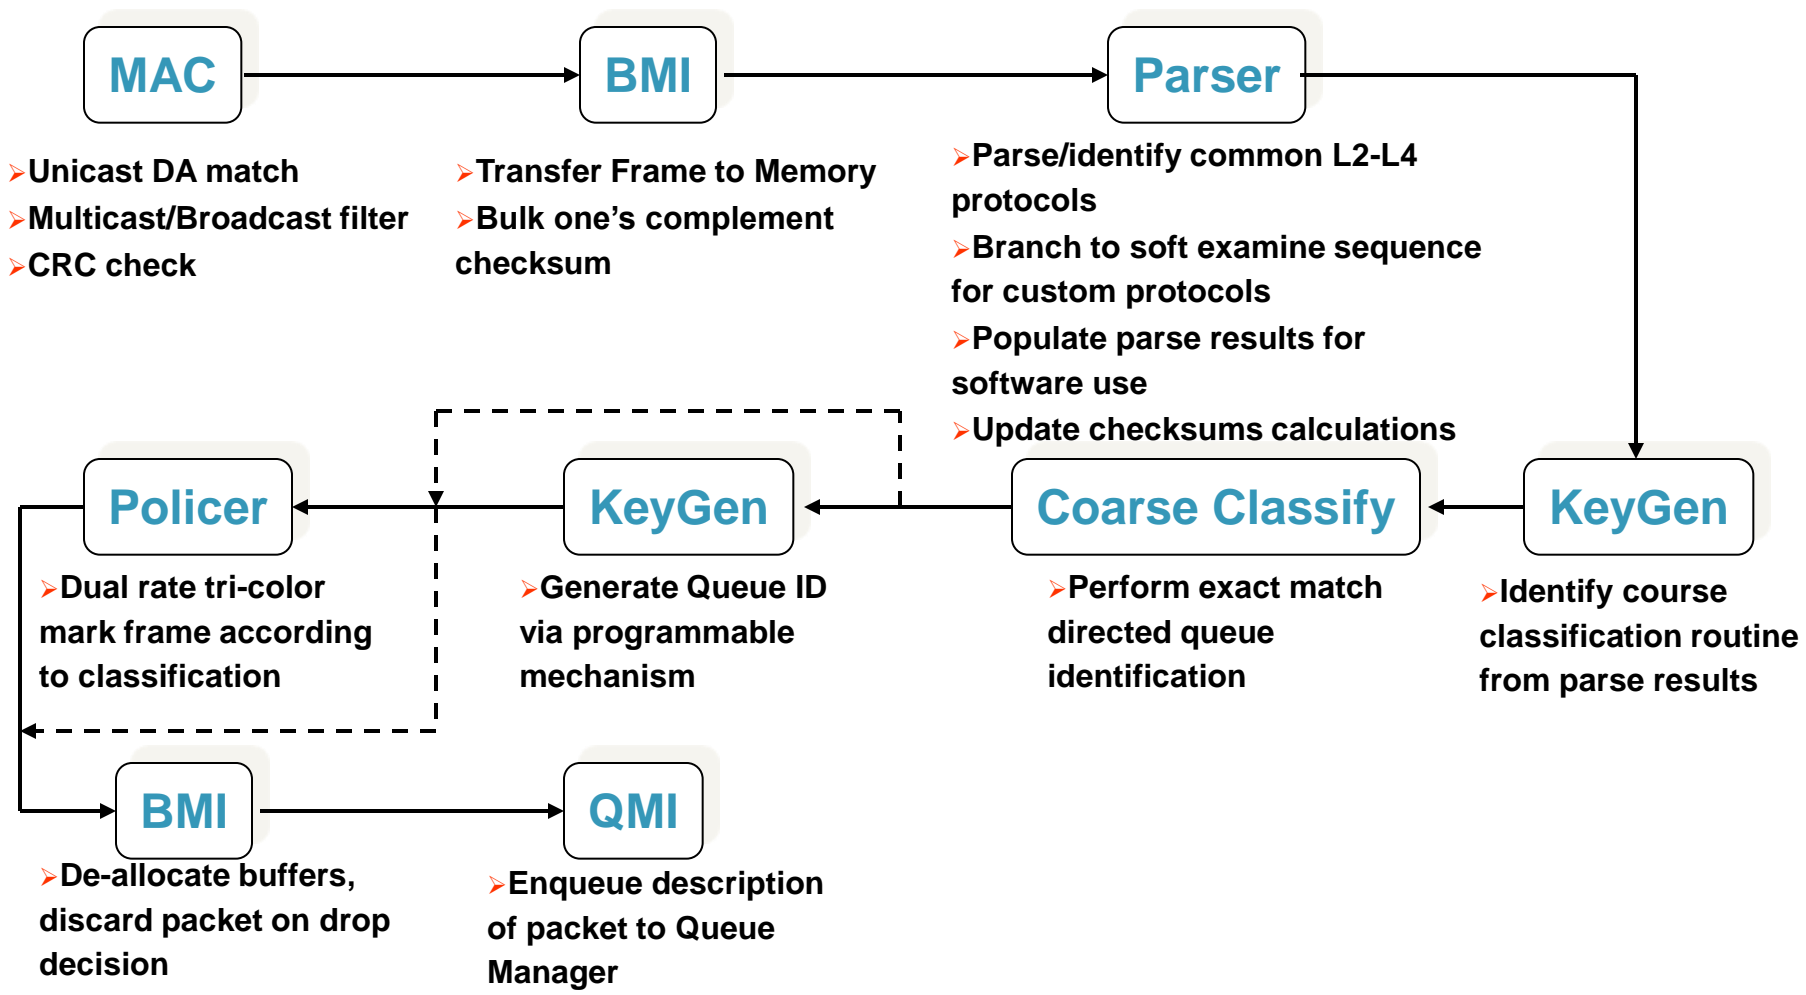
MAC

BMI

Parser

Unicast DA match
Multicast/Broadcast filter
CRC check

Transfer Frame to Memory
Bulk one’s complement checksum

Parse/identify common L2-L4 protocols
Branch to soft examine sequence for custom protocols
Populate parse results for software use
Update checksums calculations

Policer

KeyGen

Coarse Classify

KeyGen

Dual rate tri-color mark frame according to classification

Generate Queue ID via programmable mechanism

Perform exact match directed queue identification

Identify course classification routine from parse results

BMI

QMI

De-allocate buffers, discard packet on drop decision

Enqueue description of packet to Queue Manager